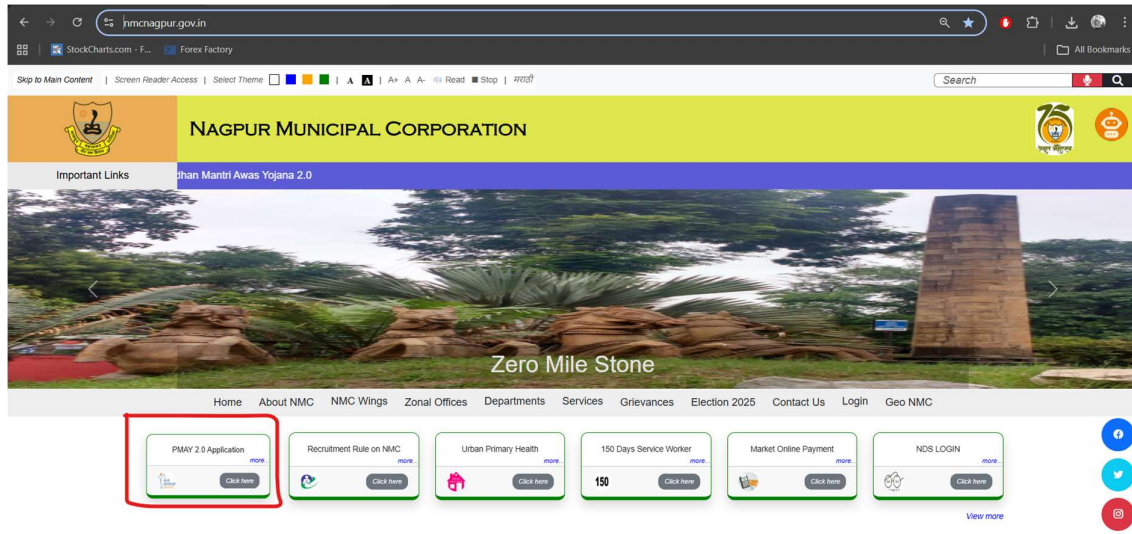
nmcnagpur.gov.in

StockCharts.com - F... Forex Factory

All Bookmarks

Skip to Main Content | Screen Reader Access | Select Theme | A A | A+ A A- Read Stop | मराठी

Search

NAGPUR MUNICIPAL CORPORATION

Important Links

dhan Mantri Awas Yojana 2.0

Zero Mile Stone

Home About NMC NMC Wings Zonal Offices Departments Services Grievances Election 2025 Contact Us Login Geo NMC

PMAY 2.0 Application more... Click here

Recruitment Rule on NMC more... Click here

Urban Primary Health more... Click here

150 Days Service Worker more... 150 Click here

Market Online Payment more... Click here

NDS LOGIN more... Click here

View more